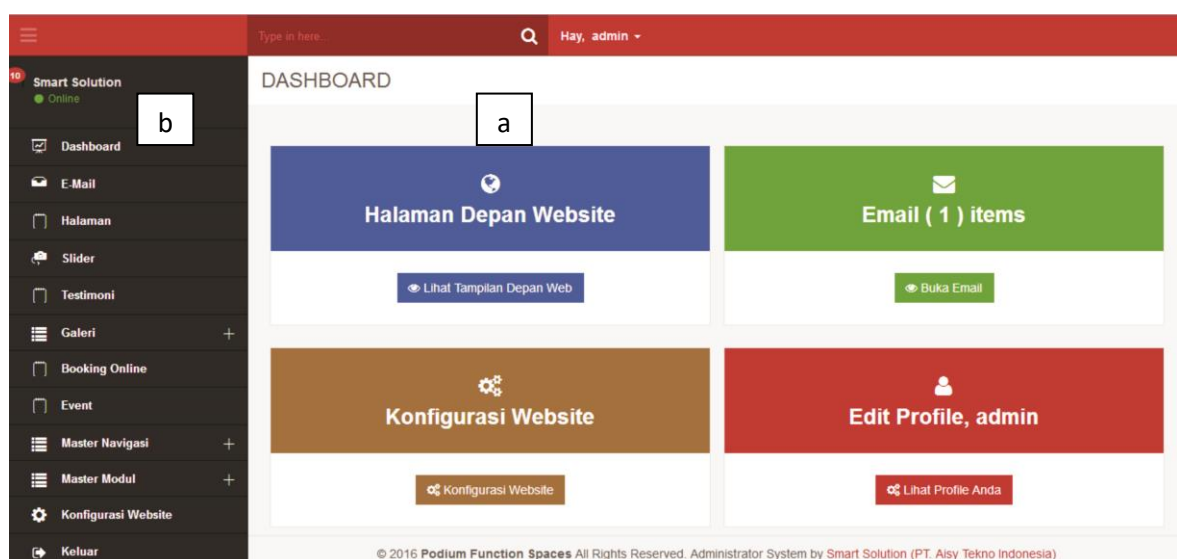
Type in here...

Hay, admin

10

Smart Solution

Online

b

a

DASHBOARD

Dashboard

E-Mail

Halaman

Slider

Testimoni

Galeri +

Booking Online

Event

Master Navigasi +

Master Modul +

Konfigurasi Website

Keluar

Halaman Depan Website

Lihat Tampilan Depan Web

Email ( 1 ) items

Buka Email

Konfigurasi Website

Konfigurasi Website

Edit Profile, admin

Lihat Profile Anda

© 2016 Podium Function Spaces All Rights Reserved. Administrator System by Smart Solution (PT. Aisy Tekno Indonesia)